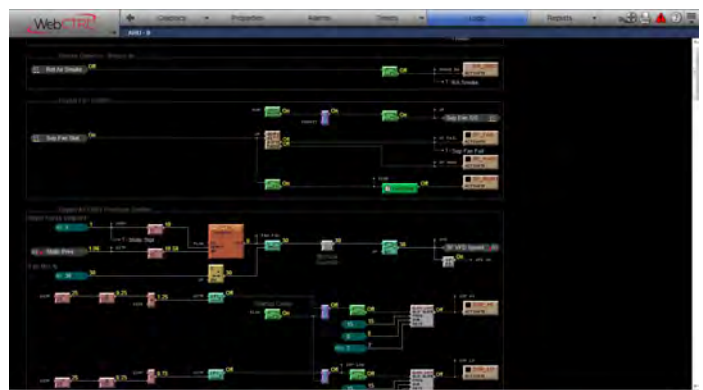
WebCTRL

Graphics

Properties

Alarms

Trends

Logic

Reports

AHU - 9

Ret Air Smoke

Off

Off

RA Smoke

Sup Fan Sts

Off

On

On

On

Sup Fan S/S

Sup Fan Fail

Off

Off

Static Press

SF VFD Speed

Off

On

On

On